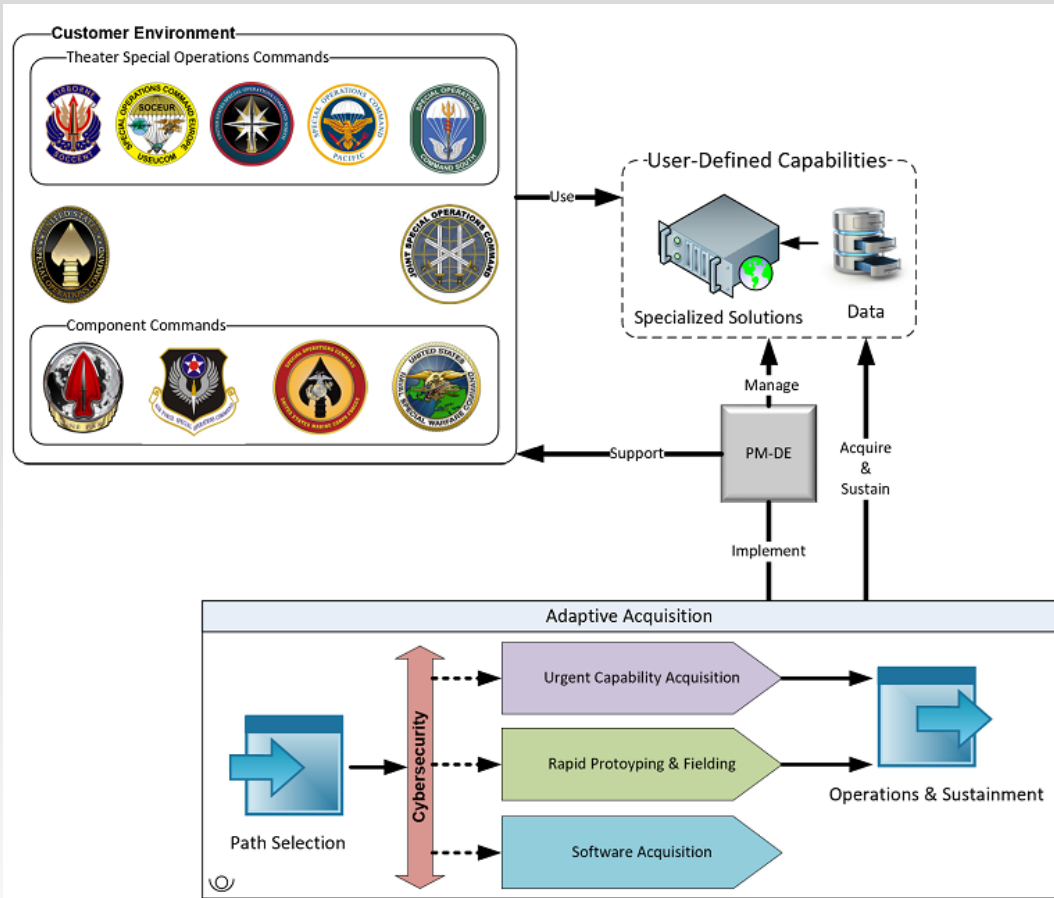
Customer Environment

Theater Special Operations Commands

AIRBORNE SOCCENT

SPECIAL OPERATIONS COMMAND EUROPE SOCEUR USEUCOM

SPECIAL OPERATIONS COMMAND PACIFIC

SPECIAL OPERATIONS COMMAND SOUTH

JOINT SPECIAL OPERATIONS COMMAND

Component Commands

UNITED STATES NAVAL SPECIAL WARFARE COMMAND

User-Defined Capabilities

Use

Specialized Solutions

Data

Manage

Support

PM-DE

Acquire & Sustain

Implement

Adaptive Acquisition

Urgent Capability Acquisition

Cybersecurity

Path Selection

Rapid Protoyping & Fielding

Operations & Sustainment

Software Acquisition